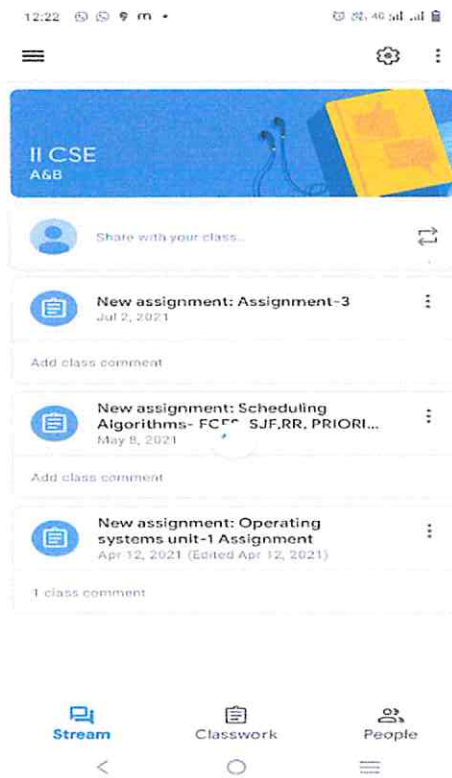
12:22

II CSE
A&B

Share with your class...

New assignment: Assignment-3
Jul 2, 2021

Add class comment

New assignment: Scheduling Algorithms- FCF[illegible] SJF,RR, PRIORI...
May 8, 2021

Add class comment

New assignment: Operating systems unit-1 Assignment
Apr 12, 2021 (Edited Apr 12, 2021)

1 class comment

Stream
Classwork
People